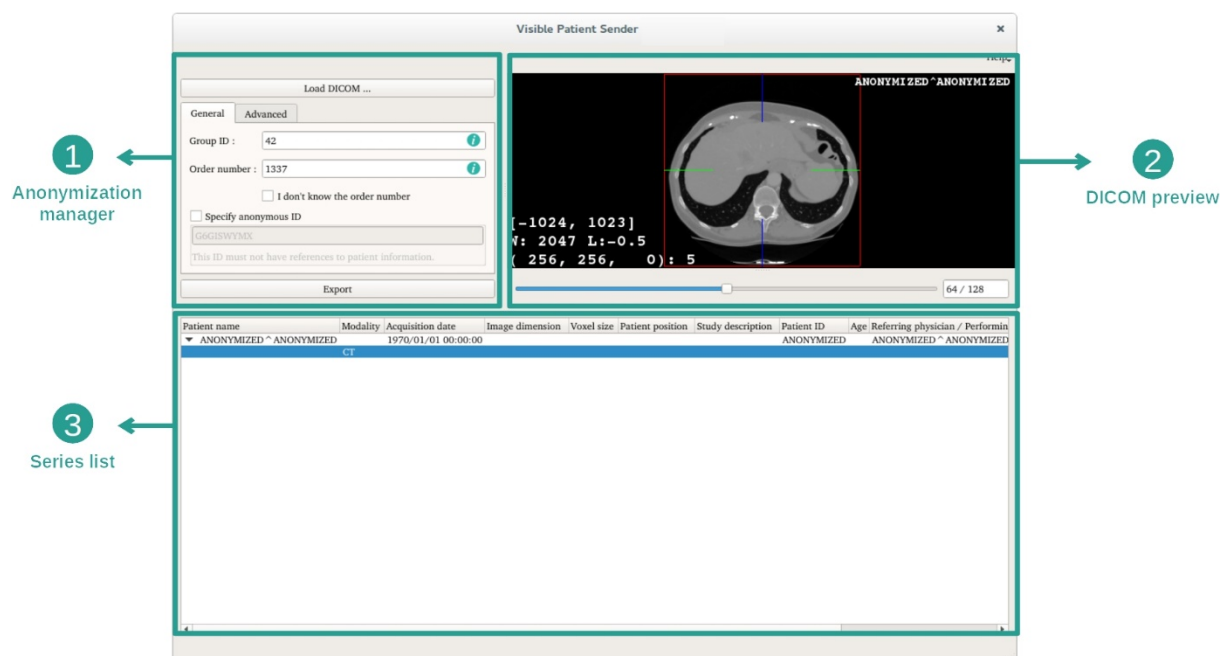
Visible Patient Sender

×

1
Anonymization manager

Load DICOM ...

General | Advanced

Group ID : 42

Order number : 1337

I don't know the order number

Specify anonymous ID

G6GISWYMX

This ID must not have references to patient information.

Export

Help

ANONYMIZED^ANONYMIZED

[-1024, 1023]
W: 2047 L:-0.5
( 256, 256, 0): 5

64 / 128

2
DICOM preview

3
Series list

| Patient name | Modality | Acquisition date | Image dimension | Voxel size | Patient position | Study description | Patient ID | Age | Referring physician / Performin |
|---|---|---|---|---|---|---|---|---|---|
| ▼ ANONYMIZED^ANONYMIZED | | 1970/01/01 00:00:00 | | | | | ANONYMIZED | | ANONYMIZED^ANONYMIZED |
| | CT | | | | | | | | |